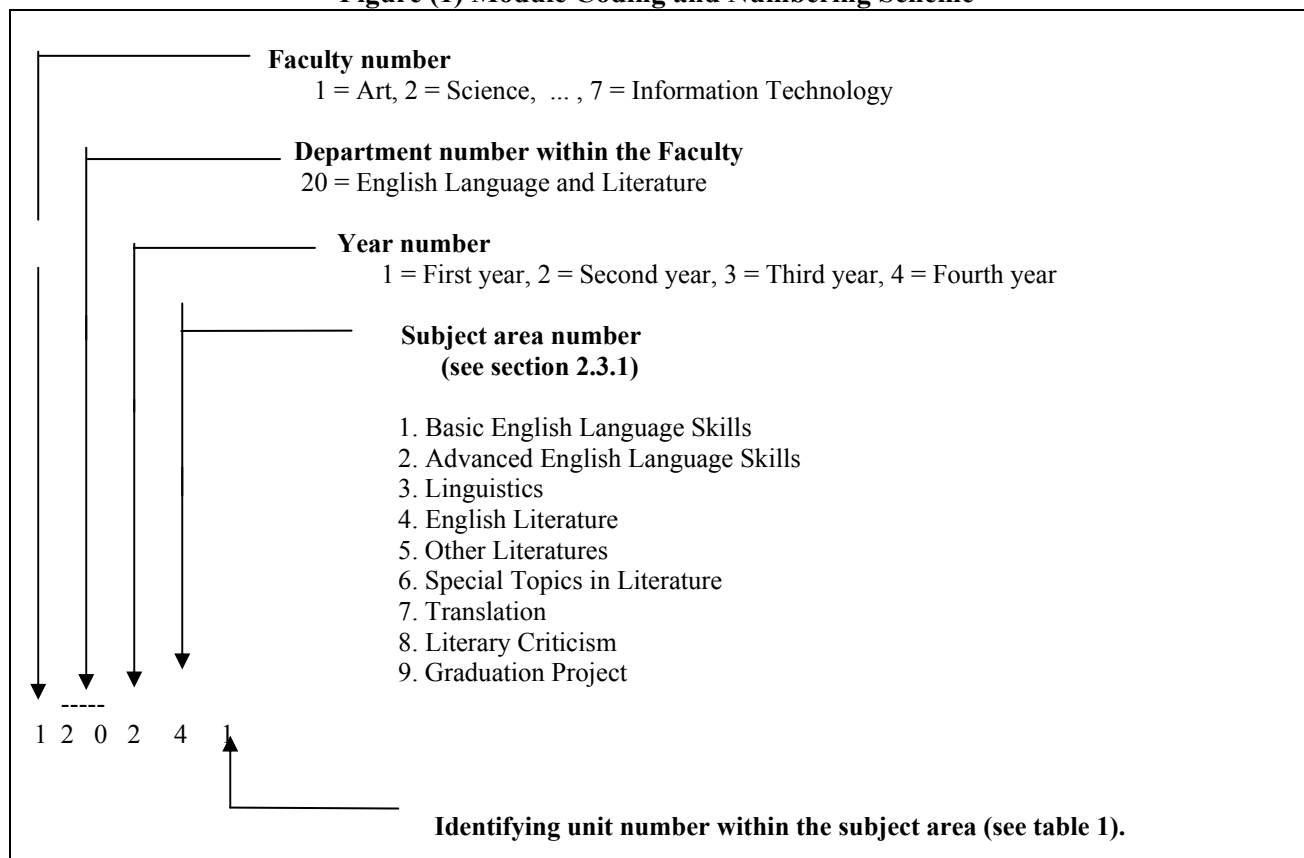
Figure (1) Module Coding and Numbering Scheme

Faculty number
1 = Art, 2 = Science, ... , 7 = Information Technology

Department number within the Faculty
20 = English Language and Literature

Year number
1 = First year, 2 = Second year, 3 = Third year, 4 = Fourth year

Subject area number
(see section 2.3.1)

1. Basic English Language Skills
2. Advanced English Language Skills
3. Linguistics
4. English Literature
5. Other Literatures
6. Special Topics in Literature
7. Translation
8. Literary Criticism
9. Graduation Project

-----
1 2 0 2 4 1

Identifying unit number within the subject area (see table 1).